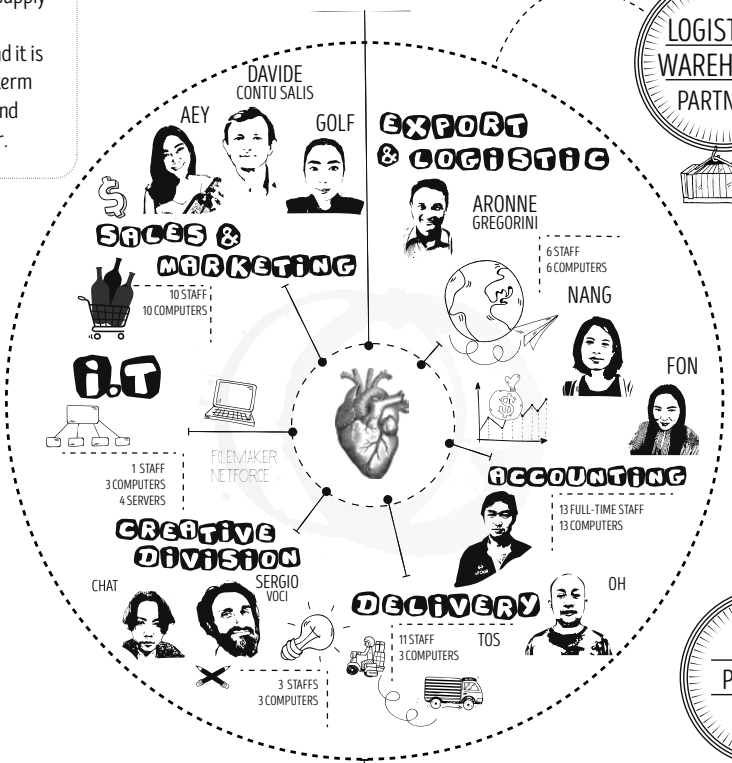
supply

d it is
erm
nd
r.

DAVIDE
CONTU SALIS

AEY

GOLF

EXPORT
& LOGISTIC

ARONNE
GREGORINI

6 STAFF
6 COMPUTERS

NANG

FON

SALES &
MARKETING

10 STAFF
10 COMPUTERS

I.T

FILEMAKER
NETFORCE

1 STAFF
3 COMPUTERS
4 SERVERS

ACCOUNTING

13 FULL-TIME STAFF
13 COMPUTERS

CREATIVE
DIVISION

CHAT

SERGIO
VOCI

3 STAFFS
3 COMPUTERS

DELIVERY

11 STAFF
3 COMPUTERS

TOS

OH

LOGIST
WAREH
PARTN

P